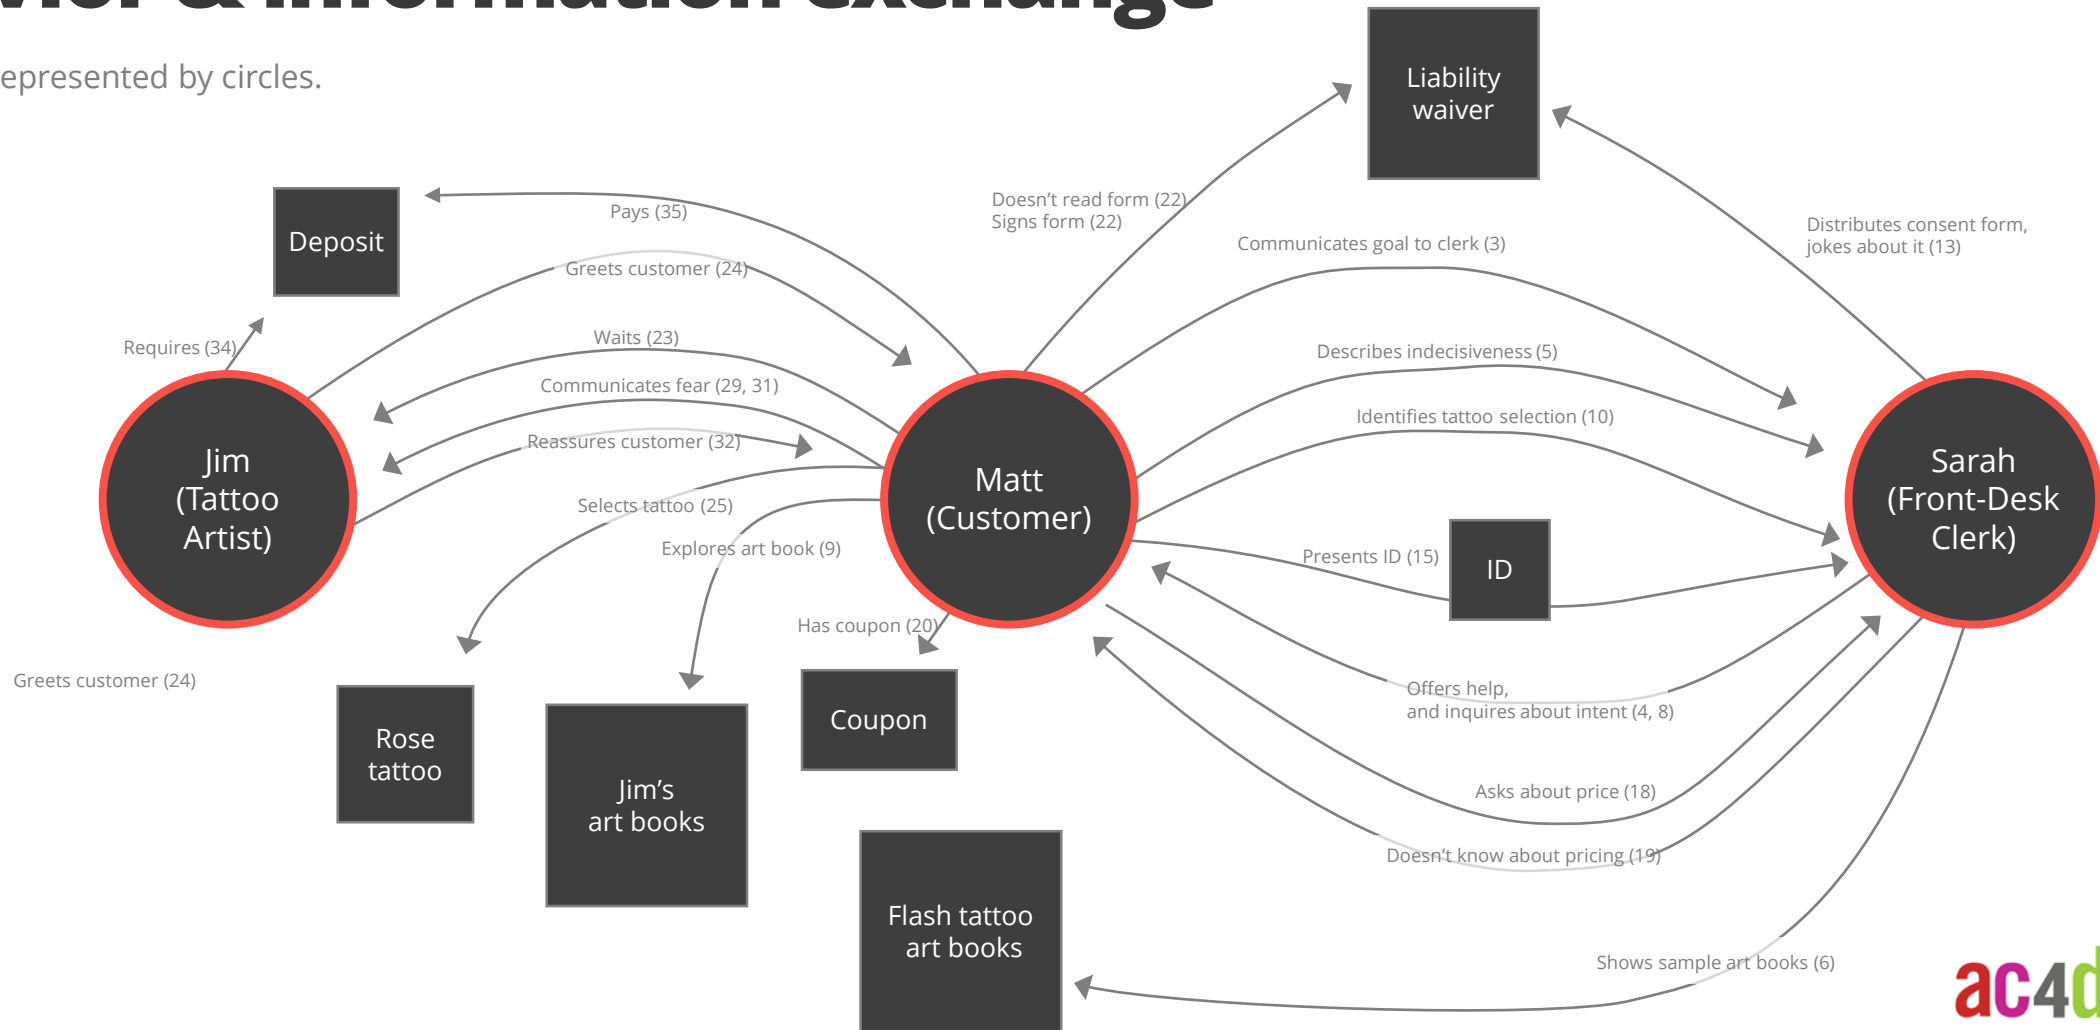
epresented by circles.

Liability waiver

Deposit

Pays (35)

Doesn't read form (22)
Signs form (22)

Distributes consent form, jokes about it (13)

Communicates goal to clerk (3)

Greets customer (24)

Requires (34)

Waits (23)

Describes indecisiveness (5)

Communicates fear (29, 31)

Identifies tattoo selection (10)

Reassures customer (32)

Jim (Tattoo Artist)

Matt (Customer)

Sarah (Front-Desk Clerk)

Selects tattoo (25)

Explores art book (9)

Presents ID (15)

ID

Has coupon (20)

Greets customer (24)

Offers help, and inquires about intent (4, 8)

Rose tattoo

Jim's art books

Coupon

Asks about price (18)

Doesn't know about pricing (19)

Flash tattoo art books

Shows sample art books (6)

ac4d